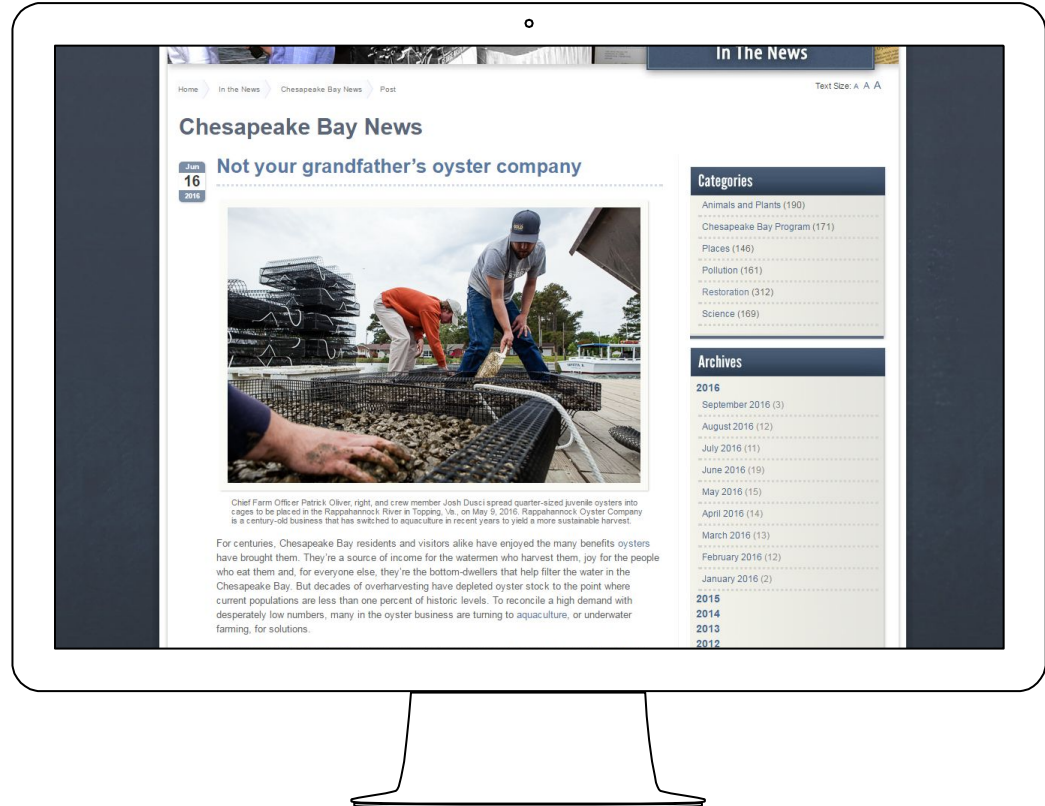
In The News

Home In the News Chesapeake Bay News Post

Text Size: A A A

Chesapeake Bay News

Jun 16 2016

Not your grandfather's oyster company

Chief Farm Officer Patrick Oliver, right, and crew member Josh Dusci spread quarter-sized juvenile oysters into cages to be placed in the Rappahannock River in Topping, Va., on May 9, 2016. Rappahannock Oyster Company is a century-old business that has switched to aquaculture in recent years to yield a more sustainable harvest.

For centuries, Chesapeake Bay residents and visitors alike have enjoyed the many benefits oysters have brought them. They're a source of income for the watermen who harvest them, joy for the people who eat them and, for everyone else, they're the bottom-dwellers that help filter the water in the Chesapeake Bay. But decades of overharvesting have depleted oyster stock to the point where current populations are less than one percent of historic levels. To reconcile a high demand with desperately low numbers, many in the oyster business are turning to aquaculture, or underwater farming, for solutions.

Categories
Animals and Plants (190)
Chesapeake Bay Program (171)
Places (146)
Pollution (161)
Restoration (312)
Science (169)

Archives
2016
September 2016 (3)
August 2016 (12)
July 2016 (11)
June 2016 (19)
May 2016 (15)
April 2016 (14)
March 2016 (13)
February 2016 (12)
January 2016 (2)
2015
2014
2013
2012